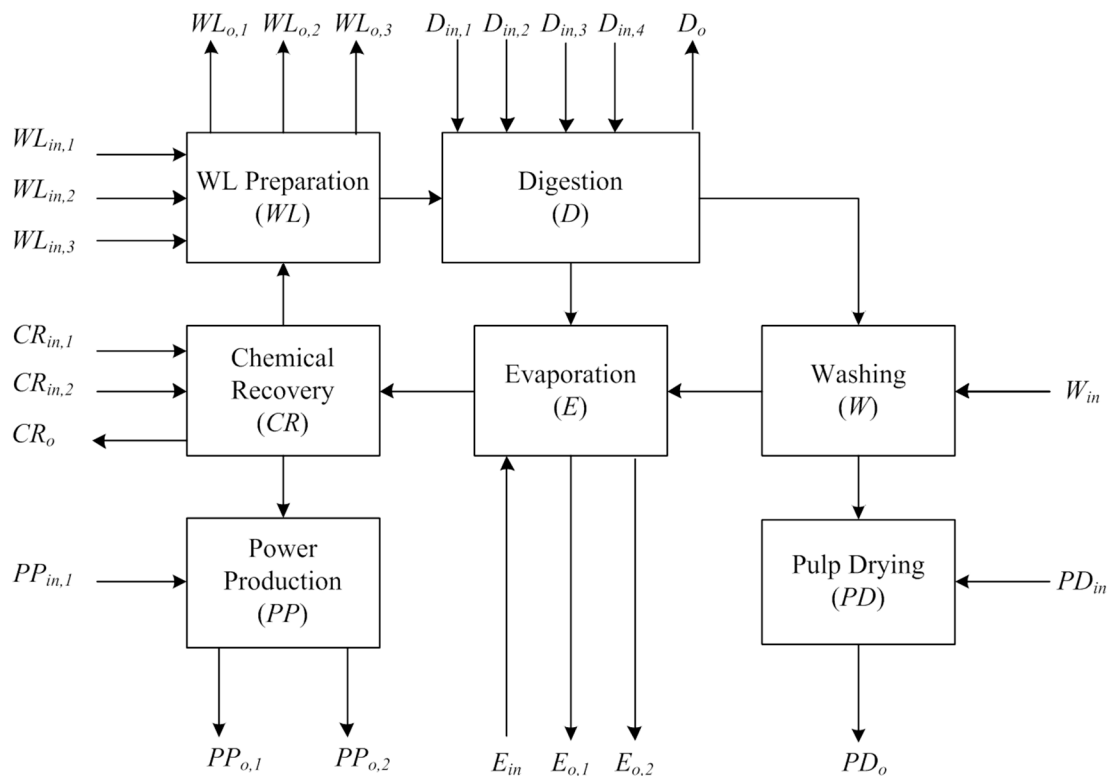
$WL_{o,1}$ $WL_{o,2}$ $WL_{o,3}$ $D_{in,1}$ $D_{in,2}$ $D_{in,3}$ $D_{in,4}$ $D_o$

$WL_{in,1}$
$WL_{in,2}$
$WL_{in,3}$

WL Preparation ($WL$)

Digestion ($D$)

$CR_{in,1}$
$CR_{in,2}$
$CR_o$

Chemical Recovery ($CR$)

Evaporation ($E$)

Washing ($W$)

$W_{in}$

$PP_{in,1}$

Power Production ($PP$)

Pulp Drying ($PD$)

$PD_{in}$

$PP_{o,1}$ $PP_{o,2}$ $E_{in}$ $E_{o,1}$ $E_{o,2}$ $PD_o$